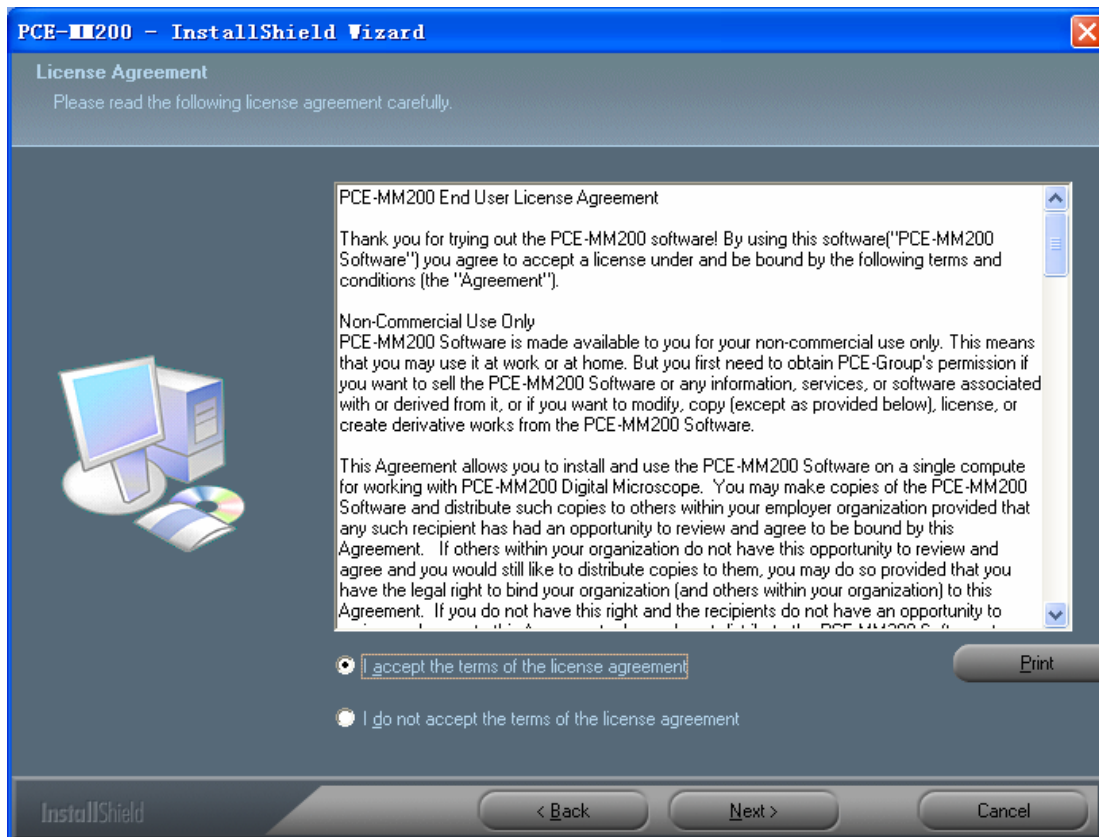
PCE-MM200 - InstallShield Wizard

License Agreement

Please read the following license agreement carefully.

PCE-MM200 End User License Agreement

Thank you for trying out the PCE-MM200 software! By using this software("PCE-MM200 Software") you agree to accept a license under and be bound by the following terms and conditions (the "Agreement").

Non-Commercial Use Only
PCE-MM200 Software is made available to you for your non-commercial use only. This means that you may use it at work or at home. But you first need to obtain PCE-Group's permission if you want to sell the PCE-MM200 Software or any information, services, or software associated with or derived from it, or if you want to modify, copy (except as provided below), license, or create derivative works from the PCE-MM200 Software.

This Agreement allows you to install and use the PCE-MM200 Software on a single compute for working with PCE-MM200 Digital Microscope. You may make copies of the PCE-MM200 Software and distribute such copies to others within your employer organization provided that any such recipient has had an opportunity to review and agree to be bound by this Agreement. If others within your organization do not have this opportunity to review and agree and you would still like to distribute copies to them, you may do so provided that you have the legal right to bind your organization (and others within your organization) to this Agreement. If you do not have this right and the recipients do not have an opportunity to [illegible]

I accept the terms of the license agreement

Print

I do not accept the terms of the license agreement

InstallShield

< Back

Next >

Cancel